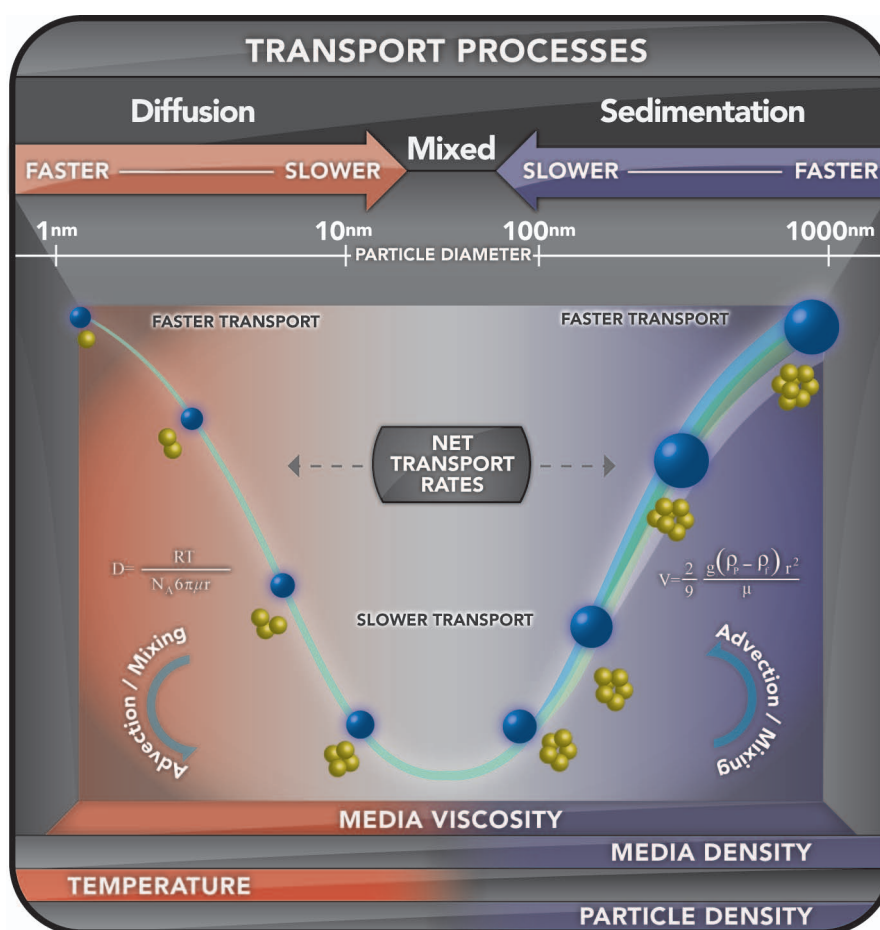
TRANSPORT PROCESSES

Diffusion

Mixed

Sedimentation

FASTER SLOWER

SLOWER FASTER

1nm 10nm 100nm 1000nm

PARTICLE DIAMETER

FASTER TRANSPORT

FASTER TRANSPORT

NET TRANSPORT RATES

$D=\frac{RT}{N_A 6\pi\mu r}$

$V=\frac{2}{9}\frac{g(\rho_p-\rho_f)r^2}{\mu}$

SLOWER TRANSPORT

Advection / Mixing

Advection / Mixing

MEDIA VISCOSITY

MEDIA DENSITY

TEMPERATURE

PARTICLE DENSITY